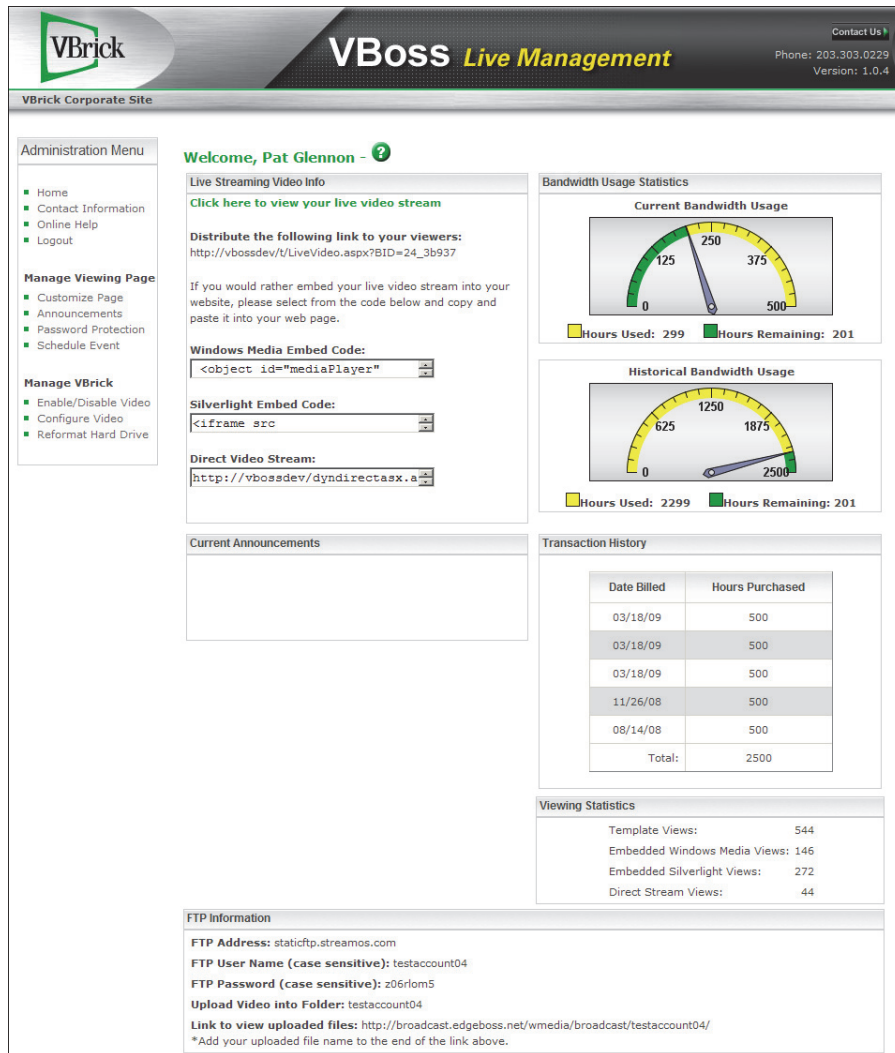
VBrick

VBoss Live Management

Contact Us

Phone: 203.303.0229
Version: 1.0.4

VBrick Corporate Site

Administration Menu

- Home
- Contact Information
- Online Help
- Logout

Manage Viewing Page

- Customize Page
- Announcements
- Password Protection
- Schedule Event

Manage VBrick

- Enable/Disable Video
- Configure Video
- Reformat Hard Drive

Welcome, Pat Glennon - ?

Live Streaming Video Info

Click here to view your live video stream

Distribute the following link to your viewers:
http://vbossdev/t/LiveVideo.aspx?BID=24_3b937

If you would rather embed your live video stream into your website, please select from the code below and copy and paste it into your web page.

Windows Media Embed Code:
<object id="mediaPlayer"

Silverlight Embed Code:
<iframe src

Direct Video Stream:
http://vbossdev/dyndirectasx.a

Bandwidth Usage Statistics

Current Bandwidth Usage

0 125 250 375 500

Hours Used: 299 Hours Remaining: 201

Historical Bandwidth Usage

0 625 1250 1875 2500

Hours Used: 2299 Hours Remaining: 201

Current Announcements

Transaction History

| Date Billed | Hours Purchased |
|---|---|
| 03/18/09 | 500 |
| 03/18/09 | 500 |
| 03/18/09 | 500 |
| 11/26/08 | 500 |
| 08/14/08 | 500 |
| Total: | 2500 |

Viewing Statistics

Template Views: 544
Embedded Windows Media Views: 146
Embedded Silverlight Views: 272
Direct Stream Views: 44

FTP Information

FTP Address: staticftp.streamos.com
FTP User Name (case sensitive): testaccount04
FTP Password (case sensitive): z06rlom5
Upload Video into Folder: testaccount04
Link to view uploaded files: http://broadcast.edgeboss.net/wmedia/broadcast/testaccount04/
*Add your uploaded file name to the end of the link above.